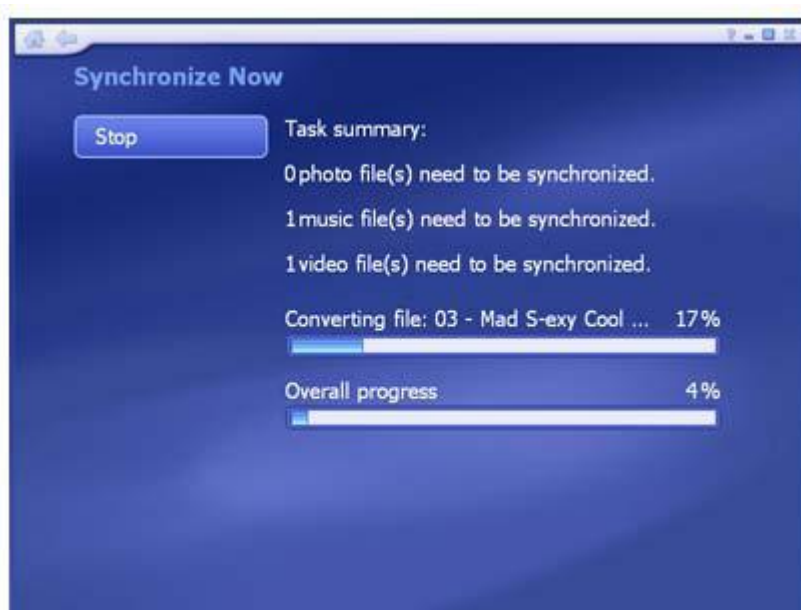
Synchronize Now

Stop

Task summary:

0 photo file(s) need to be synchronized.

1 music file(s) need to be synchronized.

1 video file(s) need to be synchronized.

Converting file: 03 - Mad S-exy Cool ... 17%

Overall progress 4%